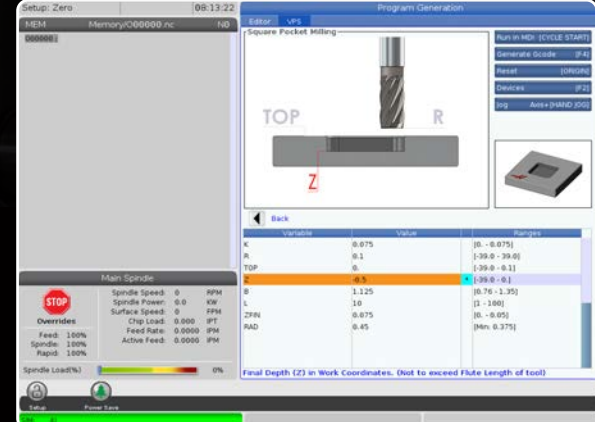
Setup: Zero 08:13:22
MEM Memory/O00000.nc N0
O00000 ;

Main Spindle
STOP
Overrides
Feed: 100%
Spindle: 100%
Rapid: 100%
Spindle Speed: 0 RPM
Spindle Power: 0.0 KW
Surface Speed: 0 FPM
Chip Load: 0.000 IPT
Feed Rate: 0.0000 IPM
Active Feed: 0.0000 IPM
Spindle Load(%) 0%

Program Generation
Editor VPS
Square Pocket Milling
TOP R
Z
Run in MDI [CYCLE START]
Generate Gcode [F4]
Reset [ORIGIN]
Devices [F2]
Jog Axis+[HAND JOG]
Back

| Variable | Value | Ranges |
|---|---|---|
| K | 0.075 | [0. - 0.075] |
| R | 0.1 | [-39.0 - 39.0] |
| TOP | 0. | [-39.0 - 0.1] |
| | -0.5 | [-39.0 - 0.] |
| B | 1.125 | [0.76 - 1.35] |
| L | 10 | [1 - 100] |
| ZFIN | 0.075 | [0. - 0.05] |
| RAD | 0.45 | [Min: 0.375] |

Final Depth (Z) in Work Coordinates. (Not to exceed Flute Length of tool)

Setup Power Save